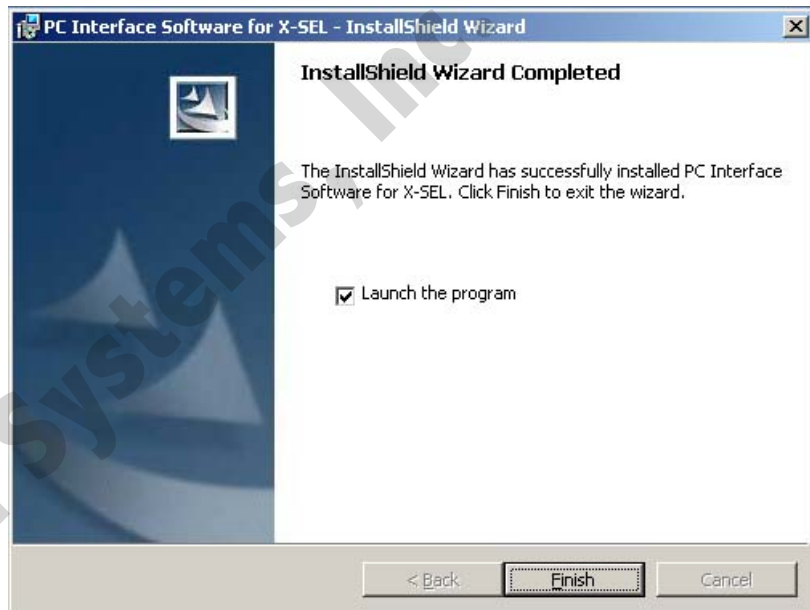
PC Interface Software for X-SEL - InstallShield Wizard

InstallShield Wizard Completed

The InstallShield Wizard has successfully installed PC Interface Software for X-SEL. Click Finish to exit the wizard.

Launch the program

< Back
Finish
Cancel

Systems, Inc